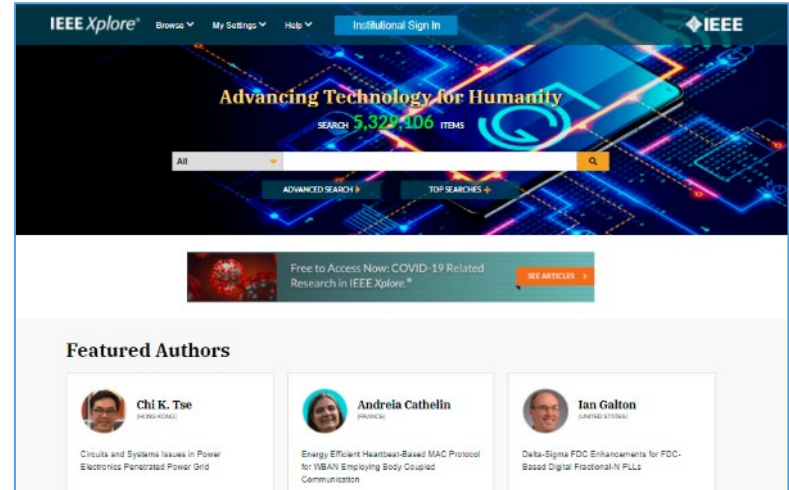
IEEE Xplore® Browse My Settings Help Institutional Sign In

IEEE

Advancing Technology for Humanity

SEARCH 5,329,106 ITEMS

All

ADVANCED SEARCH TOP SEARCHES

Free to Access Now: COVID-19 Related Research in IEEE Xplore.® SEE ARTICLES

Featured Authors

Chi K. Tse
(HONG KONG)
Circuits and Systems Issues in Power Electronics Penetrated Power Grid

Andreia Cathelin
(FRANCE)
Energy Efficient Heartbeat-Based MAC Protocol for WBAN Employing Body Coupled Communication

Ian Galton
(UNITED STATES)
Delta-Sigma FDC Enhancements for FDC-Based Digital Fractional-N PLLs